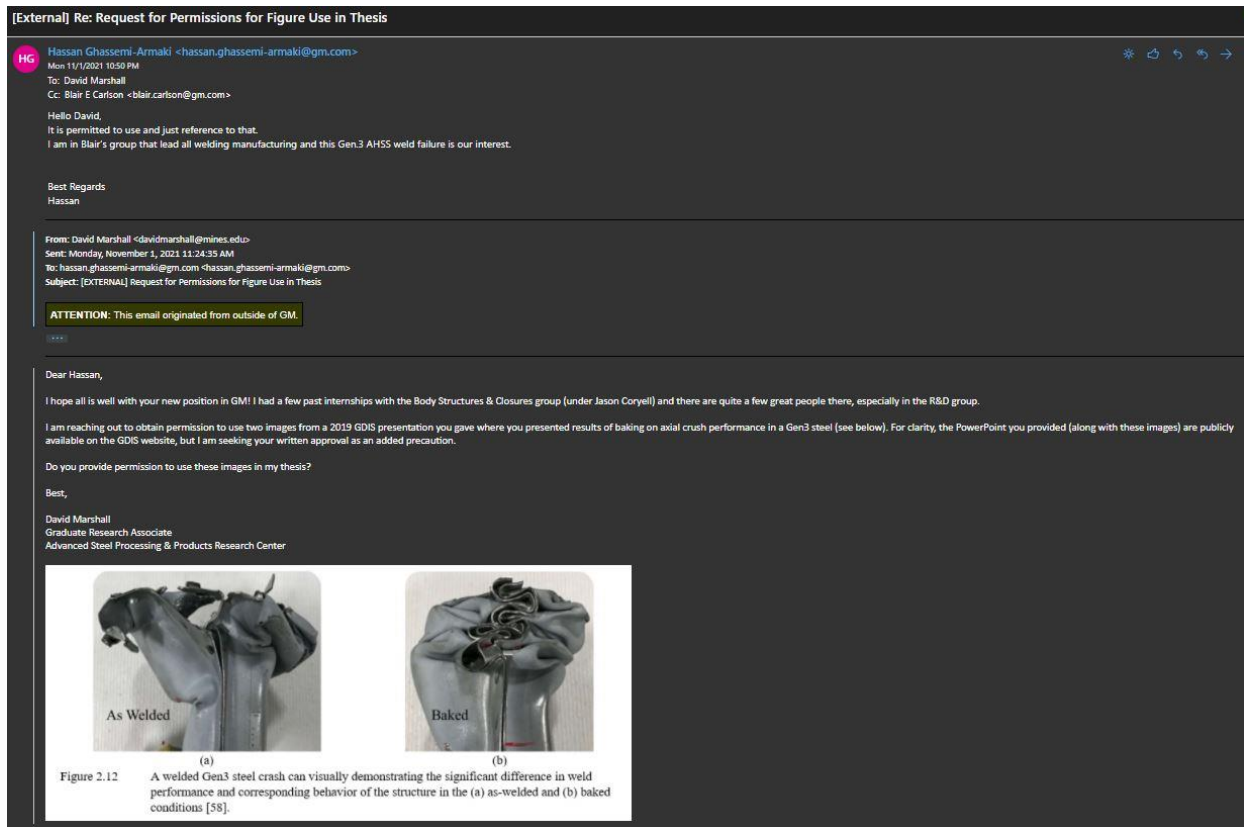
[External] Re: Request for Permissions for Figure Use in Thesis

HG
Hassan Ghassemi-Armaki <hassan.ghassemi-armaki@gm.com>
Mon 11/1/2021 10:50 PM
To: David Marshall
Cc: Blair E Carlson <blair.carlson@gm.com>

Hello David,
It is permitted to use and just reference to that.
I am in Blair's group that lead all welding manufacturing and this Gen.3 AHSS weld failure is our interest.

Best Regards
Hassan

From: David Marshall <davidmarshall@mines.edu>
Sent: Monday, November 1, 2021 11:24:35 AM
To: hassan.ghassemi-armaki@gm.com <hassan.ghassemi-armaki@gm.com>
Subject: [EXTERNAL] Request for Permissions for Figure Use in Thesis

ATTENTION: This email originated from outside of GM.

...

Dear Hassan,

I hope all is well with your new position in GM! I had a few past internships with the Body Structures & Closures group (under Jason Coryell) and there are quite a few great people there, especially in the R&D group.

I am reaching out to obtain permission to use two images from a 2019 GDIS presentation you gave where you presented results of baking on axial crush performance in a Gen3 steel (see below). For clarity, the PowerPoint you provided (along with these images) are publicly available on the GDIS website, but I am seeking your written approval as an added precaution.

Do you provide permission to use these images in my thesis?

Best,

David Marshall
Graduate Research Associate
Advanced Steel Processing & Products Research Center

As Welded
(a)
Baked
(b)
Figure 2.12 A welded Gen3 steel crash can visually demonstrating the significant difference in weld performance and corresponding behavior of the structure in the (a) as-welded and (b) baked conditions [58].